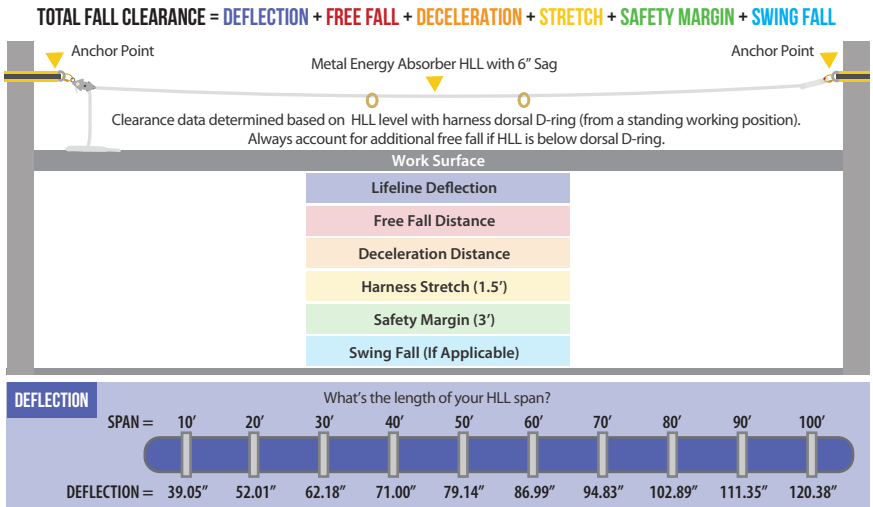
TOTAL FALL CLEARANCE = DEFLECTION + FREE FALL + DECELERATION + STRETCH + SAFETY MARGIN + SWING FALL

Anchor Point

Anchor Point

Metal Energy Absorber HLL with 6” Sag

Clearance data determined based on HLL level with harness dorsal D-ring (from a standing working position). Always account for additional free fall if HLL is below dorsal D-ring.

Work Surface

Lifeline Deflection

Free Fall Distance

Deceleration Distance

Harness Stretch (1.5’)

Safety Margin (3’)

Swing Fall (If Applicable)

DEFLECTION

What’s the length of your HLL span?

| SPAN = | 10’ | 20’ | 30’ | 40’ | 50’ | 60’ | 70’ | 80’ | 90’ | 100’ |
|---|---|---|---|---|---|---|---|---|---|---|
| DEFLECTION = | 39.05” | 52.01” | 62.18” | 71.00” | 79.14” | 86.99” | 94.83” | 102.89” | 111.35” | 120.38” |